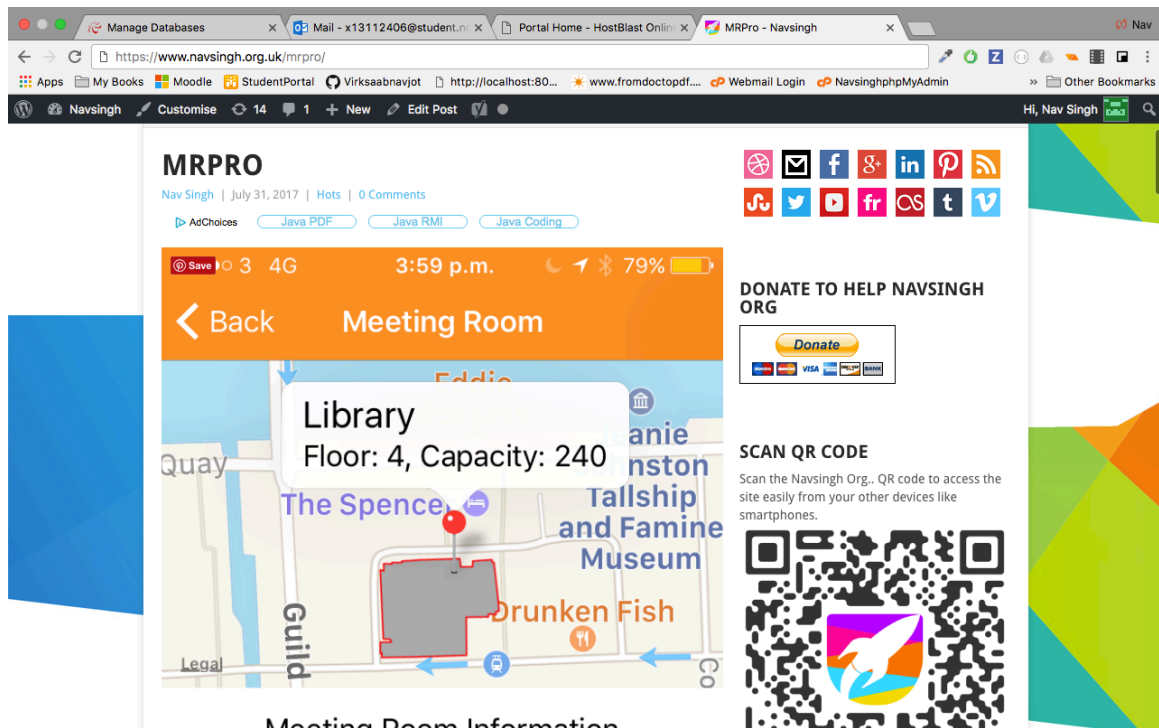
Manage Databases
Mail - x13112406@student.n
Portal Home - HostBlast Onlin
MRPro - Navsingh
Nav

https://www.navsingh.org.uk/mrpro/

Apps
My Books
Moodle
StudentPortal
Virksaabnavjot
http://localhost:80...
www.fromdoctopdf....
Webmail Login
NavsinghphpMyAdmin
Other Bookmarks

Navsingh
Customise
14
1
New
Edit Post
Hi, Nav Singh

MRPRO

Nav Singh | July 31, 2017 | Hots | 0 Comments

AdChoices
Java PDF
Java RMI
Java Coding

Save
3 4G
3:59 p.m.
79%

Back
Meeting Room

Eddie
Library
Floor: 4, Capacity: 240
Quay
anie
nston
The Spence
Tallship
and Famine
Museum
Drunken Fish
Guild
Legal
Co

Meeting Room Information

DONATE TO HELP NAVSINGH ORG

Donate

SCAN QR CODE

Scan the Navsingh Org.. QR code to access the site easily from your other devices like smartphones.